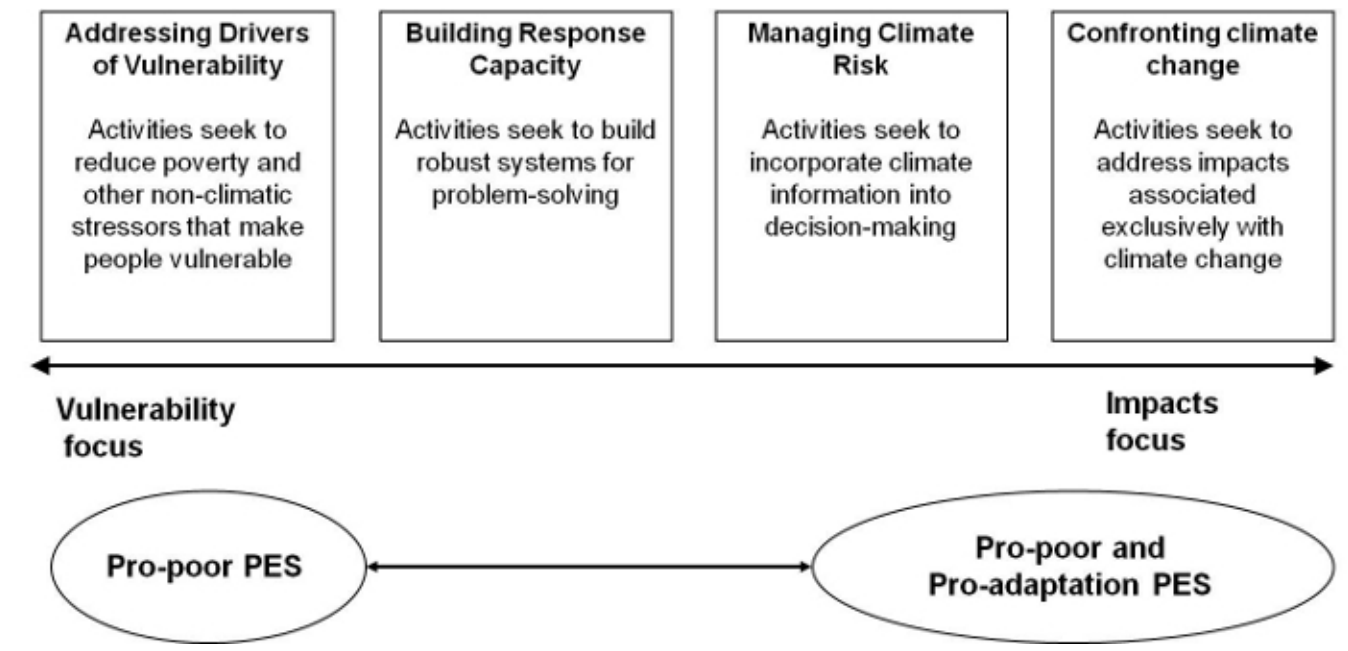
Addressing Drivers of Vulnerability

Activities seek to reduce poverty and other non-climatic stressors that make people vulnerable

Building Response Capacity

Activities seek to build robust systems for problem-solving

Managing Climate Risk

Activities seek to incorporate climate information into decision-making

Confronting climate change

Activities seek to address impacts associated exclusively with climate change

Vulnerability focus

Impacts focus

Pro-poor PES

Pro-poor and Pro-adaptation PES